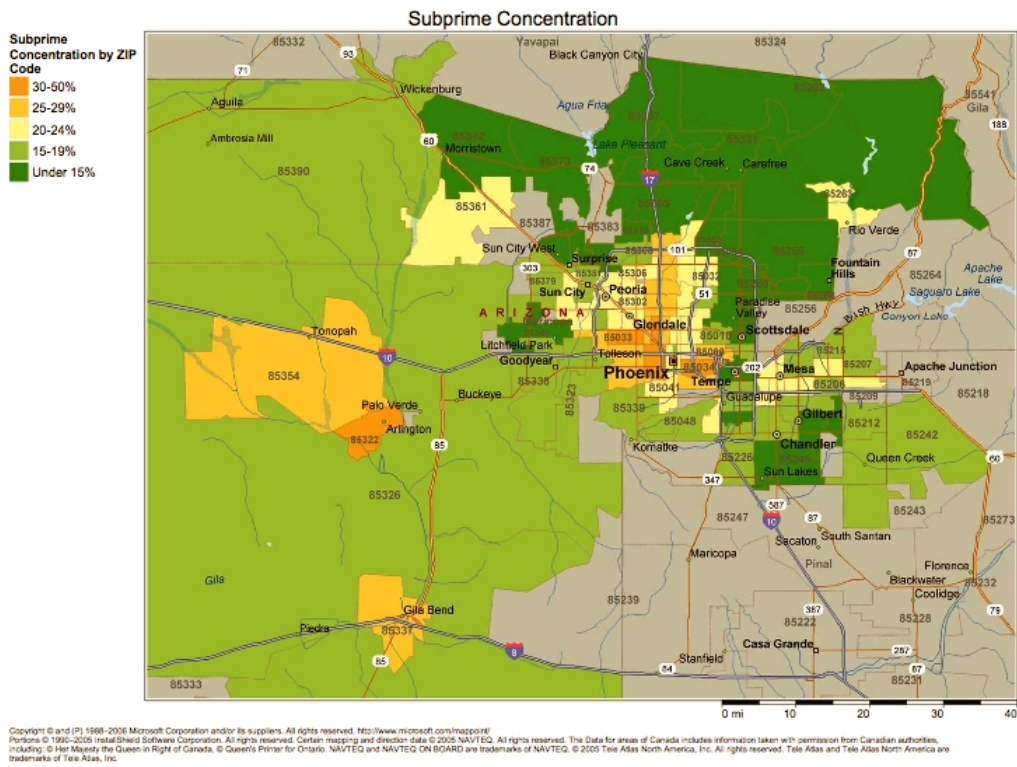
Subprime Concentration

Subprime Concentration by ZIP Code
30-50%
25-29%
20-24%
15-19%
Under 15%

85332
93
Yavapai
Black Canyon City
85324
71
Wickenburg
85541
Gila
Aguila
188
Ambrosia Mill
60
Morristown
Agua Fria
Lake Pleasant
Cave Creek
Carefree
85390
74
17
85361
85387
85383
Rio Verde
Sun City West
Surprise
101
Fountain Hills
87
303
85379
Sun City
Peoria
85306
85302
51
85264
Apache Lake
Saguaro Lake
ARIZONA
Glendale
Paradise Valley
Scottsdale
85256
Bush Hwy
Canyon Lake
Tonopah
10
Litchfield Park
Goodyear
85033
Tolleson
202
Phoenix
Mesa
85207
Apache Junction
85354
85338
Buckeye
85041
Tempe
85206
85219
85218
Palo Verde
85339
Guadalupe
85209
Arlington
85322
85048
Gilbert
85212
85242
85
Komatke
Chandler
Queen Creek
85226
Sun Lakes
60
85326
347
587
85243
85247
10
87
85273
Sacaton
South Santan
Maricopa
Pinal
Florence
Gila
Blackwater
85232
Coolidge
85239
Gila Bend
387
79
Piedra
85337
85222
85228
8
287
85
Casa Grande
Stanfield
84
87
85333
85231
0 mi
10
20
30
40

Copyright © and (P) 1988–2006 Microsoft Corporation and/or its suppliers. All rights reserved. http://www.microsoft.com/mappoint/
Portions © 1990–2005 InstallShield Software Corporation. All rights reserved. Certain mapping and direction data © 2005 NAVTEQ. All rights reserved. The Data for areas of Canada includes information taken with permission from Canadian authorities, including: © Her Majesty the Queen in Right of Canada, © Queen's Printer for Ontario. NAVTEQ and NAVTEQ ON BOARD are trademarks of NAVTEQ. © 2005 Tele Atlas North America, Inc. All rights reserved. Tele Atlas and Tele Atlas North America are trademarks of Tele Atlas, Inc.